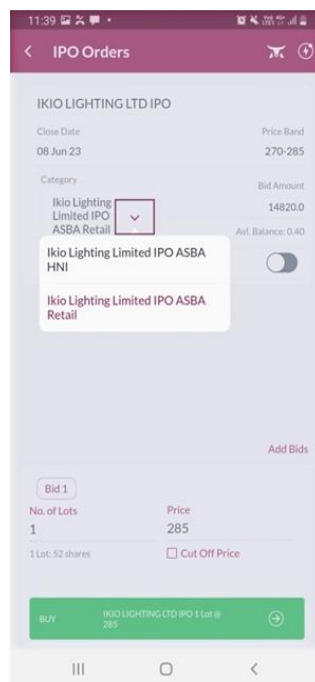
11:39

IPO Orders

IKIO LIGHTING LTD IPO

Close Date
08 Jun 23

Price Band
270-285

Category
Ikio Lighting Limited IPO ASBA Retail

Bid Amount
14820.0

Avl. Balance: 0.40

Ikio Lighting Limited IPO ASBA HNI

Ikio Lighting Limited IPO ASBA Retail

Add Bids

Bid 1

No. of Lots
1

1 Lot: 52 shares

Price
285

Cut Off Price

BUY

IKIO LIGHTING LTD IPO 1 Lot @ 285